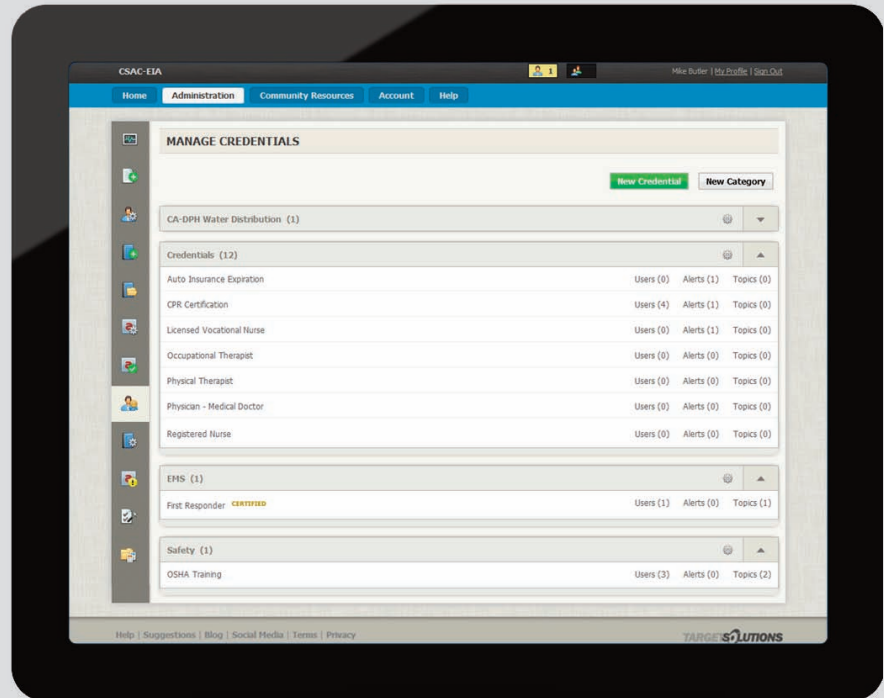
CSAC-EIA

1

Mike Butler | My Profile | Sign Out

Home Administration Community Resources Account Help

MANAGE CREDENTIALS

New Credential New Category

CA-DPH Water Distribution (1)

Credentials (12)

| | | | |
|---|---|---|---|
| Auto Insurance Expiration | Users (0) | Alerts (1) | Topics (0) |
| CPR Certification | Users (4) | Alerts (1) | Topics (0) |
| Licensed Vocational Nurse | Users (0) | Alerts (1) | Topics (0) |
| Occupational Therapist | Users (0) | Alerts (0) | Topics (0) |
| Physical Therapist | Users (0) | Alerts (0) | Topics (0) |
| Physician - Medical Doctor | Users (0) | Alerts (0) | Topics (0) |
| Registered Nurse | Users (0) | Alerts (0) | Topics (0) |

EMS (1)

| | | | |
|---|---|---|---|
| First Responder CERTIFIED | Users (1) | Alerts (0) | Topics (1) |

Safety (1)

| | | | |
|---|---|---|---|
| OSHA Training | Users (3) | Alerts (0) | Topics (2) |

Help | Suggestions | Blog | Social Media | Terms | Privacy

TARGETSOLUTIONS